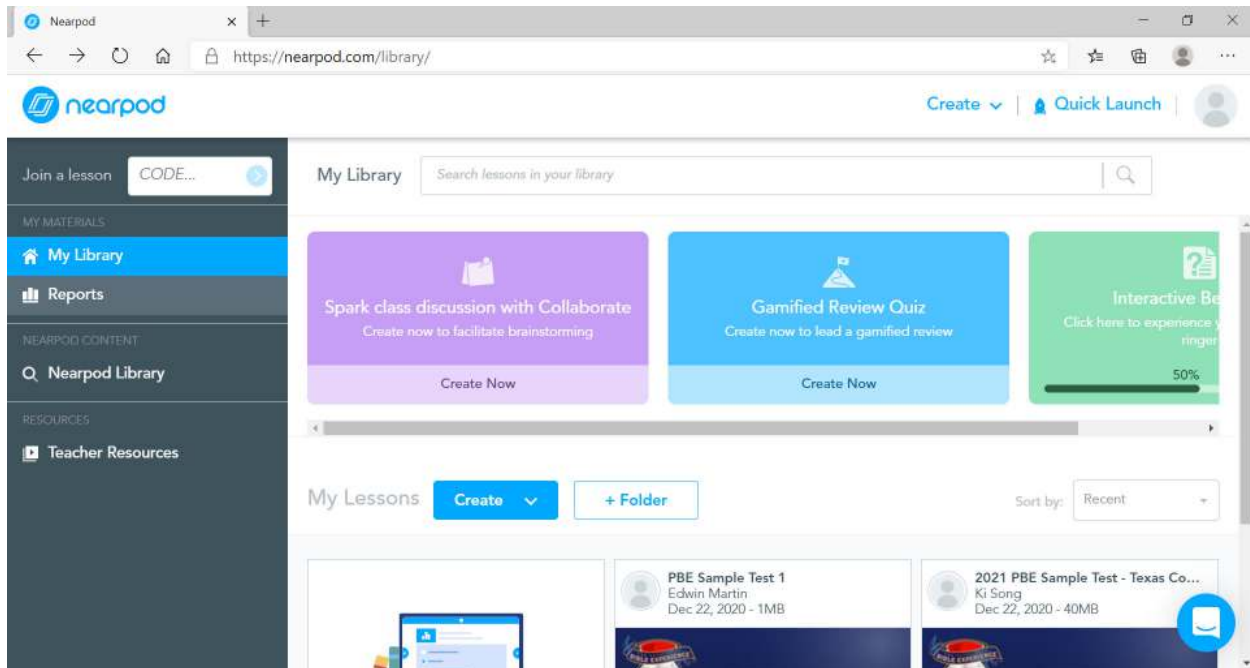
Nearpod × +

https://nearpod.com/library/

nearpod

Create ∨ | Quick Launch |

Join a lesson CODE...

MY MATERIALS

My Library

Reports

NEARPOD CONTENT

Nearpod Library

RESOURCES

Teacher Resources

My Library Search lessons in your library

Spark class discussion with Collaborate
Create now to facilitate brainstorming
Create Now

Gamified Review Quiz
Create now to lead a gamified review
Create Now

Interactive Be
Click here to experience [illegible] ringer
50%

My Lessons Create ∨ + Folder Sort by: Recent

PBE Sample Test 1
Edwin Martin
Dec 22, 2020 - 1MB

2021 PBE Sample Test - Texas Co...
Ki Song
Dec 22, 2020 - 40MB